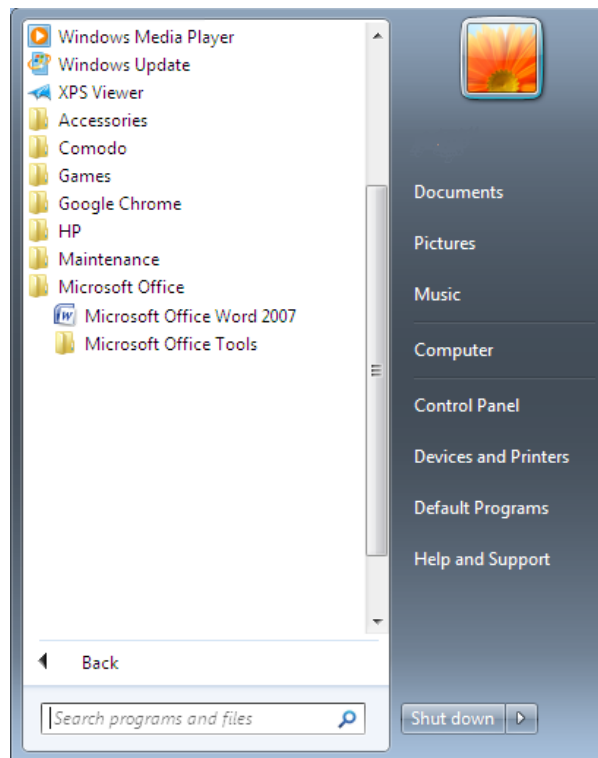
Windows Media Player
Windows Update
XPS Viewer
Accessories
Comodo
Games
Google Chrome
HP
Maintenance
Microsoft Office
Microsoft Office Word 2007
Microsoft Office Tools

Back

Search programs and files

Documents
Pictures
Music
Computer
Control Panel
Devices and Printers
Default Programs
Help and Support

Shut down